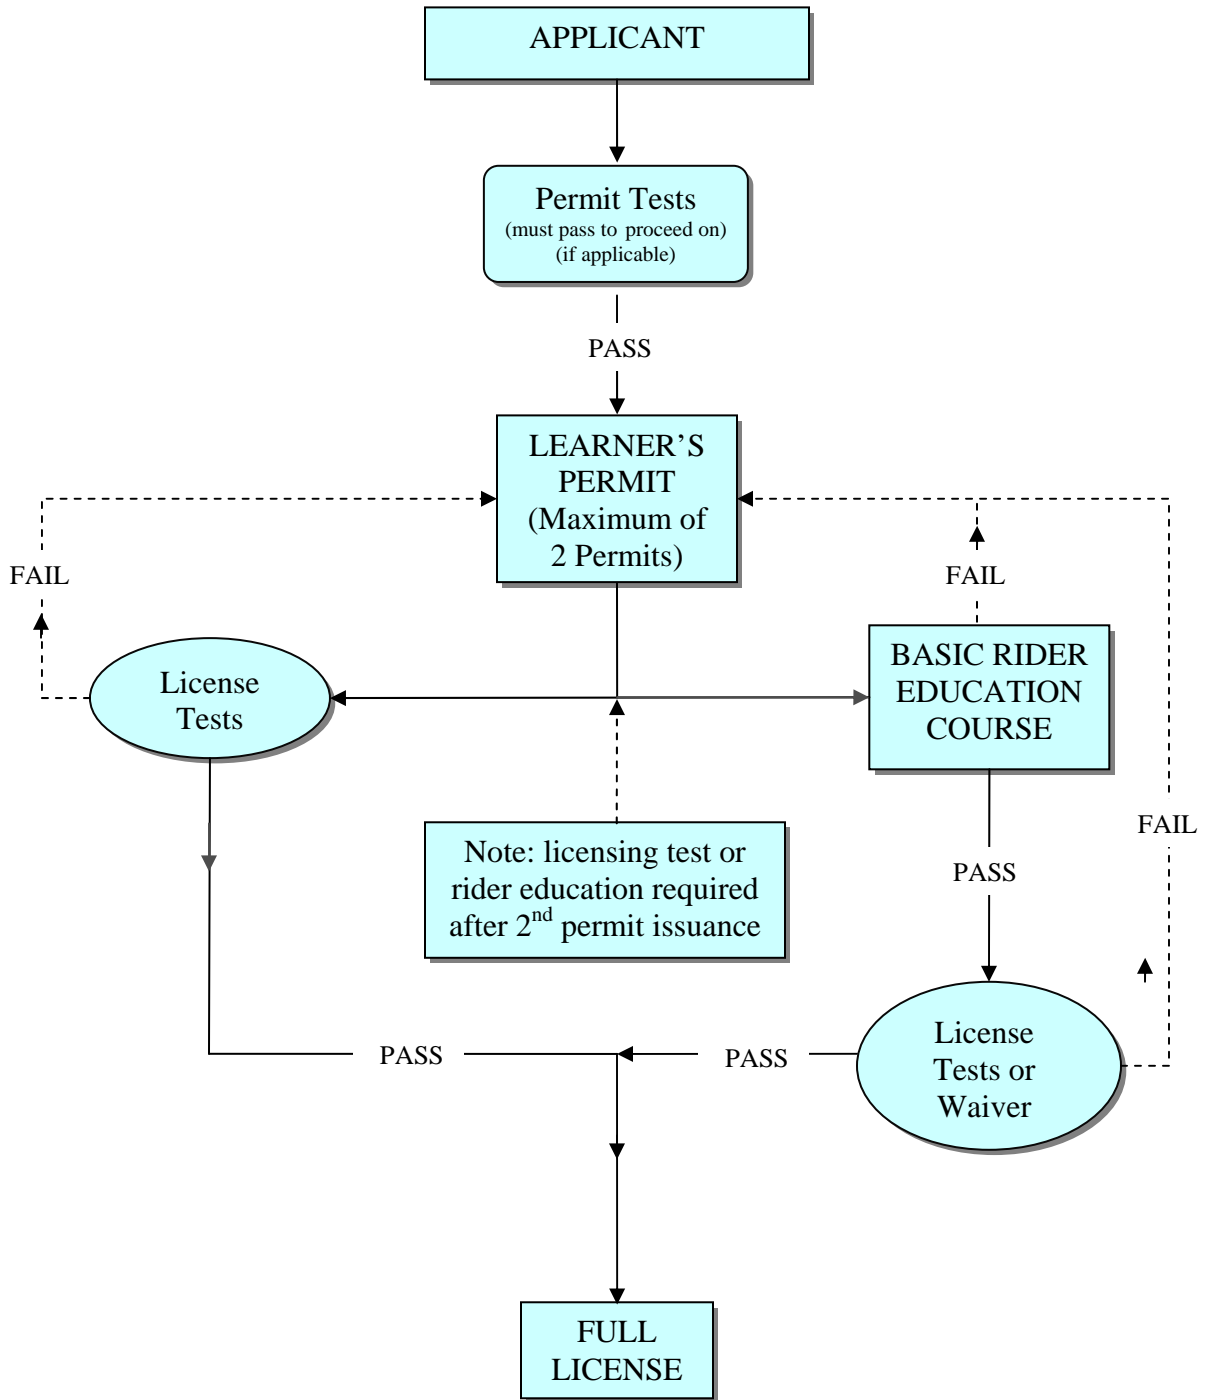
APPLICANT

Permit Tests
(must pass to proceed on)
(if applicable)

PASS

LEARNER'S PERMIT (Maximum of 2 Permits)

FAIL

FAIL

License Tests

BASIC RIDER EDUCATION COURSE

FAIL

Note: licensing test or rider education required after 2$^{nd}$ permit issuance

PASS

License Tests or Waiver

PASS

PASS

FULL LICENSE